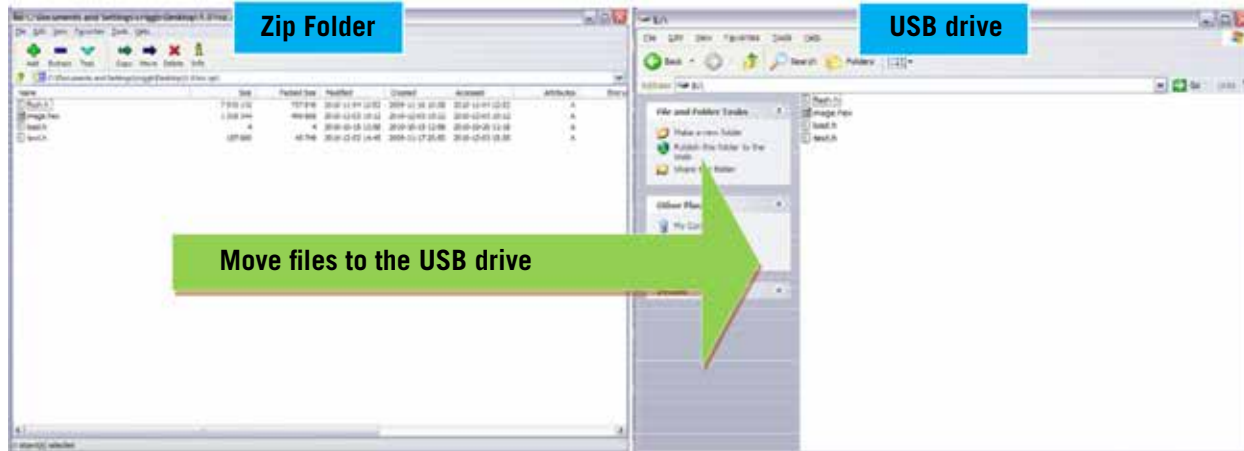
Zip Folder

USB drive

Move files to the USB drive

File Edit View Favorites Tools Help

Add Extract Test Copy Move Delete Info

| Name | Size | Packed Size | Modified | Created | Accessed | Attributes |
|---|---|---|---|---|---|---|
| flash.h | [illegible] | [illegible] | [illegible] | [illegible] | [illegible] | A |
| image.hex | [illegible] | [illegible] | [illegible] | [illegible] | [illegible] | A |
| load.h | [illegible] | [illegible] | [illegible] | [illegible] | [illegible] | A |
| test.h | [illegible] | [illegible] | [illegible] | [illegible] | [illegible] | A |

File Edit View Favorites Tools Help

Back Search Folders

Address Go

File and Folder Tasks

Make a new folder

Publish this folder to the Web

Share this folder

Other Places

My Co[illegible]

Details

flash.h
image.hex
load.h
test.h